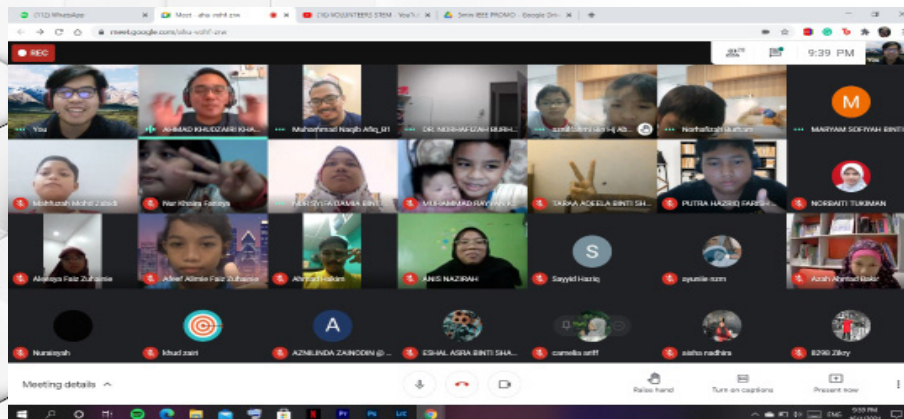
(7) ID WhatsApp
Meet - ahu-mhf-zrw
(18) VOLUNTEERS STEM - YouTu
3mm IEEE PROMO - Google Dri
meet.google.com/ahu-mhf-zrw
REC
9:39 PM
You
AHMAD KHUDZAIRI KHA...
Muhammad Naqib Afiq_B1
DR. NORHAFIZAH BURH...
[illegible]
Norhafizah Burhan
M
MARYAM SOFIYAH BINTI...
Mohd... Mohd Zabidi
Nur Khaira Farisya
NOR SYUFA DAMIA BINTI...
MUHAMMAD RAYYAN...
TARAA AQEELA BINTI SH...
PUTRA HAZRIQ FARISH...
NORBAITI TUKIMAN
Aleesya Faiz Zuhaisie
Adeef Alimie Faiz Zuhaisie
Ahmad Hakimi
ANIS NAZIRAH
S
Sayyid Haziq
ayusile nzm
Azah Ahmad Bakar
Nuraisyah
khud zairi
A
AZNILINDA ZAINODIN @...
ESHAL ASRA BINTI SHA...
camelia ariff
aisha nadhira
8290 Zikry
Meeting details
Raise hand
Turn on captions
Present now
ENG
9:39 PM